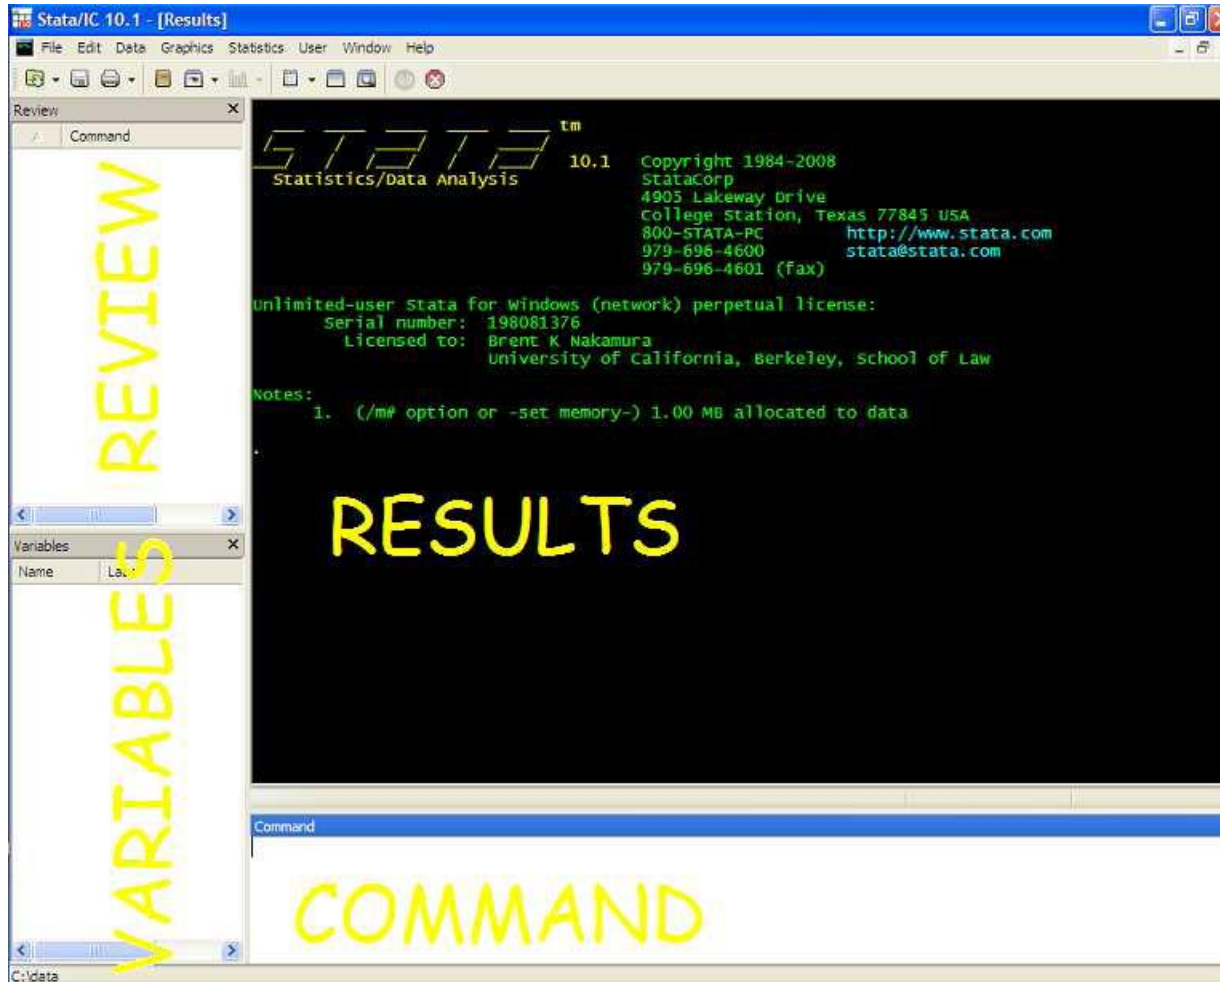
Stata/IC 10.1 - [Results]

File Edit Data Graphics Statistics User Window Help

Review

Command

REVIEW

Variables

Name Lab

VARIABLES

STATA tm

Statistics/Data Analysis

10.1 Copyright 1984-2008
StataCorp
4905 Lakeway Drive
College Station, Texas 77845 USA
800-STATA-PC http://www.stata.com
979-696-4600 stata@stata.com
979-696-4601 (fax)

Unlimited-user Stata for Windows (network) perpetual license:
Serial number: 198081376
Licensed to: Brent K Nakamura
University of California, Berkeley, School of Law

Notes:
1. (/m# option or -set memory-) 1.00 MB allocated to data

.

RESULTS

Command

COMMAND

C:\data